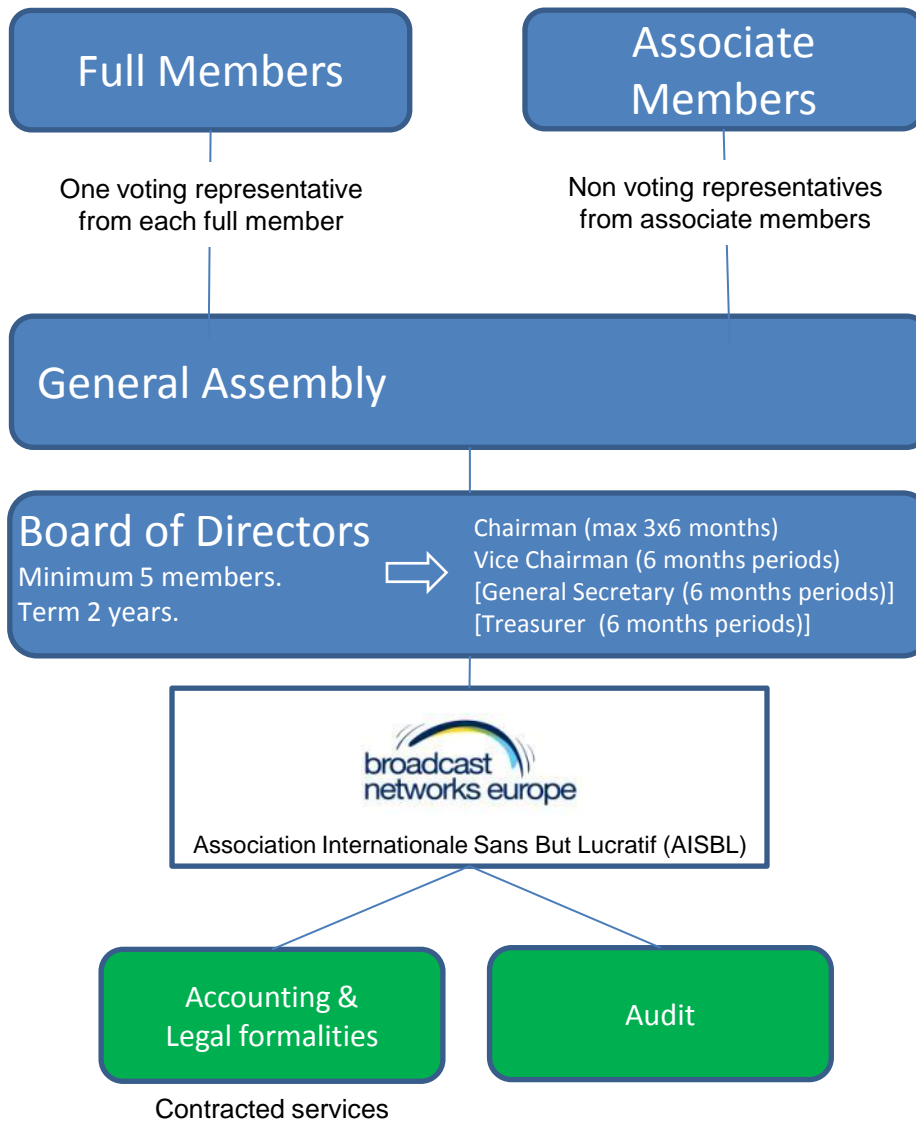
Full Members

Associate Members

One voting representative from each full member

Non voting representatives from associate members

General Assembly

Board of Directors
Minimum 5 members.
Term 2 years.

Chairman (max 3x6 months)
Vice Chairman (6 months periods)
[General Secretary (6 months periods)]
[Treasurer (6 months periods)]

broadcast networks europe

Association Internationale Sans But Lucratif (AISBL)

Accounting & Legal formalities

Audit

Contracted services